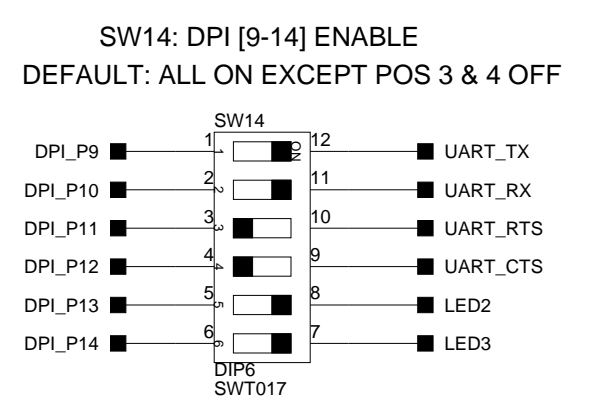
SW14: DPI [9-14] ENABLE
DEFAULT: ALL ON EXCEPT POS 3 & 4 OFF

SW14

DPI_P9
1
1
ON
12
UART_TX

DPI_P10
2
2
11
UART_RX

DPI_P11
3
3
10
UART_RTS

DPI_P12
4
4
9
UART_CTS

DPI_P13
5
5
8
LED2

DPI_P14
6
6
7
LED3

DIP6
SWT017